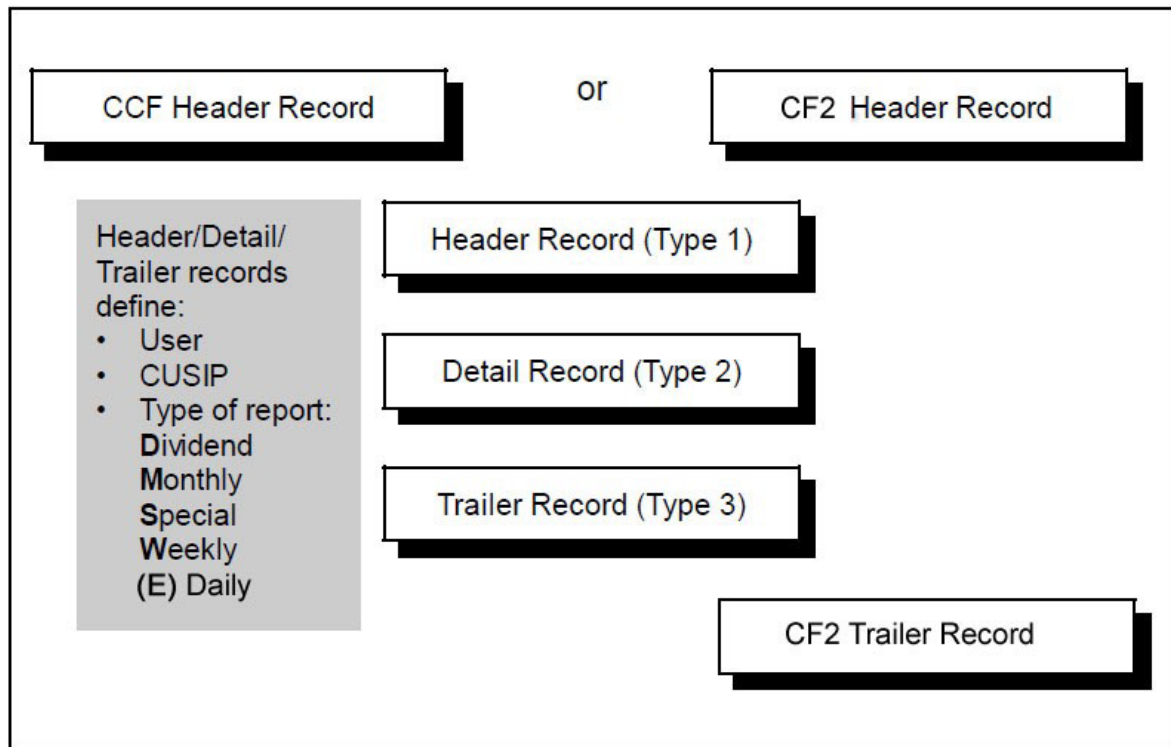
CCF Header Record

or

CF2 Header Record

Header/Detail/ Trailer records define:
• User
• CUSIP
• Type of report:
Dividend
Monthly
Special
Weekly
(E) Daily

Header Record (Type 1)

Detail Record (Type 2)

Trailer Record (Type 3)

CF2 Trailer Record